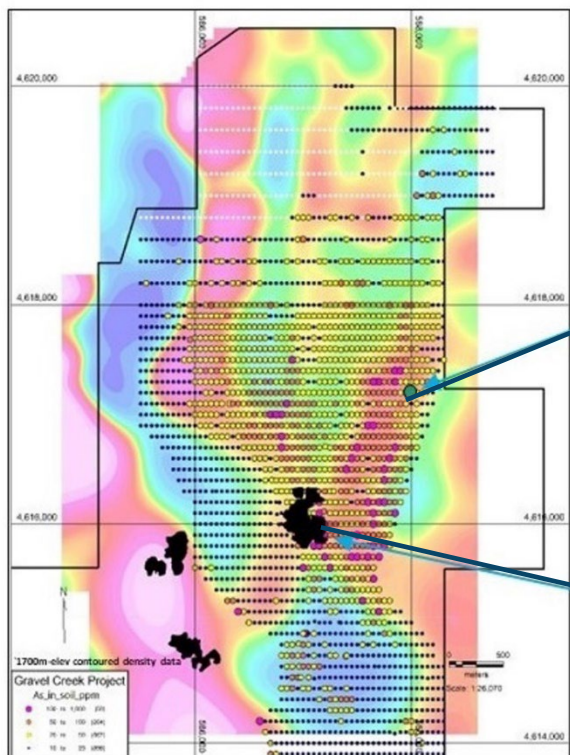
4,620,000
4,620,000
4,618,000
4,618,000
4,616,000
4,616,000
4,614,000
586,000
588,000
586,000
N
'1700m-elev contoured density data'
0 500
meters
Scale: 1:26,070
Gravel Creek Project
As_in_soil_ppm
100 to 1,000 (22)
50 to 100 (204)
25 to 50 (567)
10 to 25 (896)